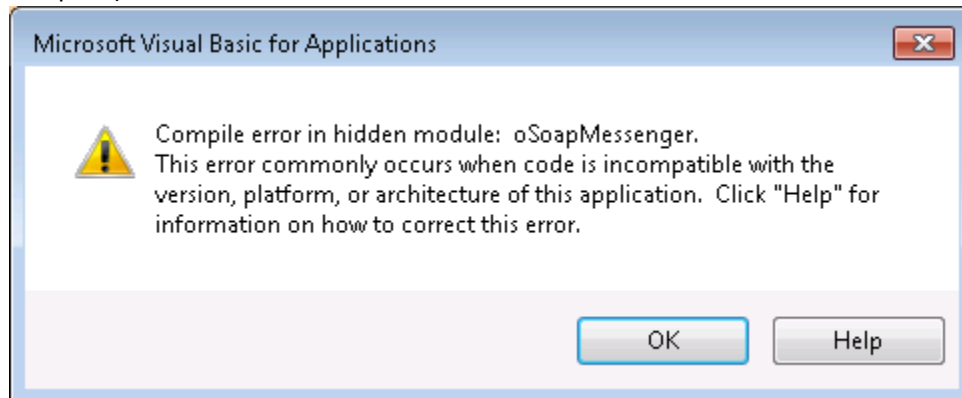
Microsoft Visual Basic for Applications

Compile error in hidden module: oSoapMessenger.
This error commonly occurs when code is incompatible with the version, platform, or architecture of this application. Click "Help" for information on how to correct this error.

OK

Help